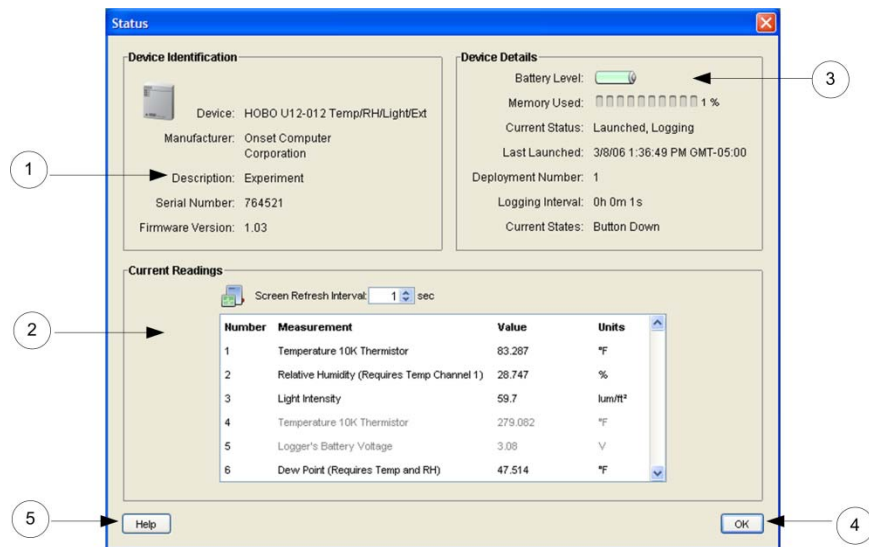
Status

Device Identification

Device: HOBO U12-012 Temp/RH/Light/Ext

Manufacturer: Onset Computer Corporation

Description: Experiment

Serial Number: 764521

Firmware Version: 1.03

Device Details

Battery Level:

Memory Used: 1 %

Current Status: Launched, Logging

Last Launched: 3/8/06 1:36:49 PM GMT-05:00

Deployment Number: 1

Logging Interval: 0h 0m 1s

Current States: Button Down

Current Readings

Screen Refresh Interval: 1 sec

| Number | Measurement | Value | Units |
|---|---|---|---|
| 1 | Temperature 10K Thermistor | 83.287 | °F |
| 2 | Relative Humidity (Requires Temp Channel 1) | 28.747 | % |
| 3 | Light Intensity | 59.7 | lum/ft² |
| 4 | Temperature 10K Thermistor | 279.082 | °F |
| 5 | Logger's Battery Voltage | 3.08 | V |
| 6 | Dew Point (Requires Temp and RH) | 47.514 | °F |

Help

OK

1

2

3

4

5